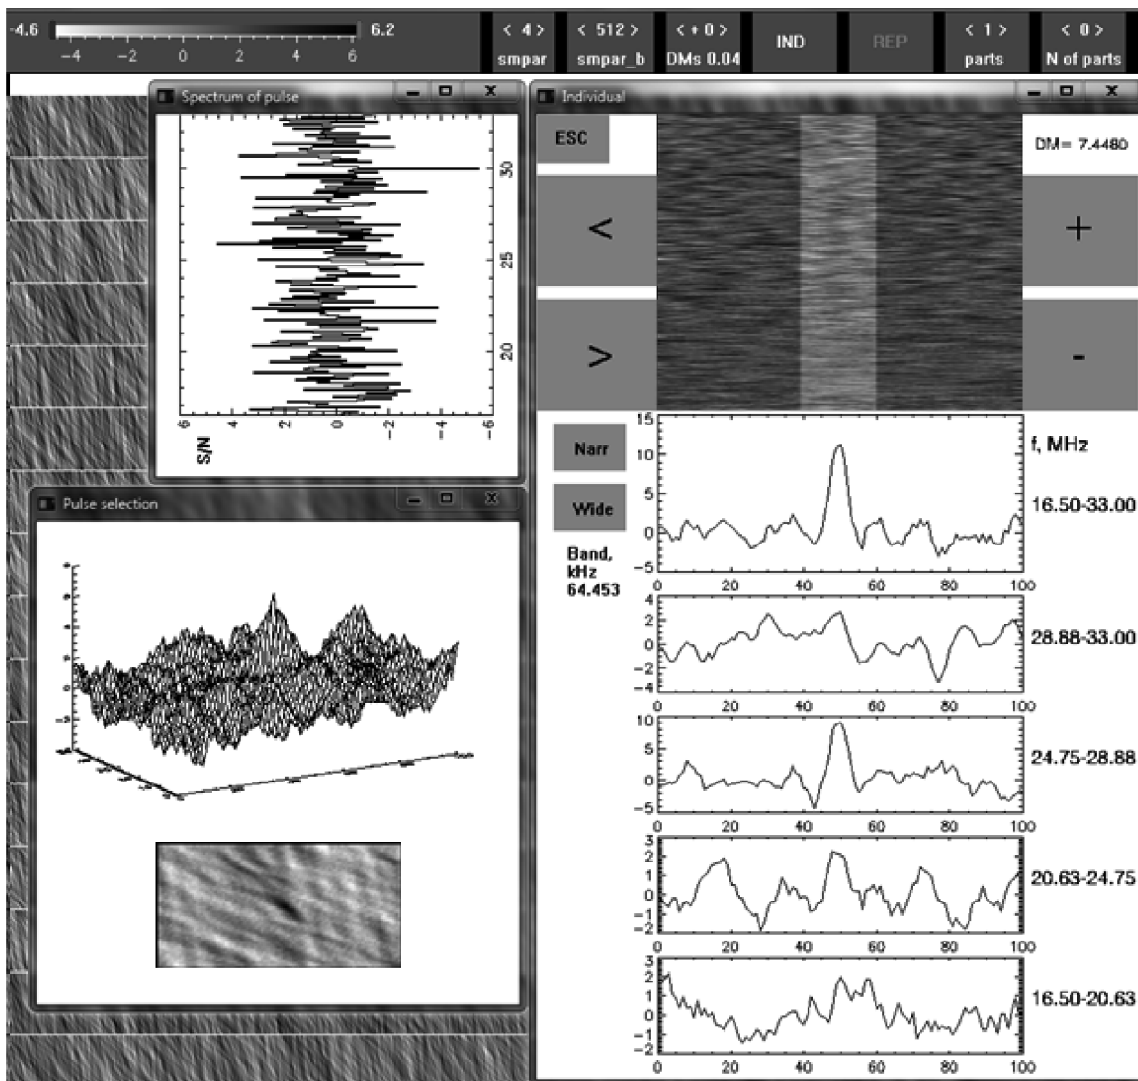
-4.6 6.2
−4 −2 0 2 4 6

< 4 >
smpar

< 512 >
smpar_b

< + 0 >
DMs 0.04

IND

REP

< 1 >
parts

< 0 >
N of parts

Spectrum of pulse

30
25
20

6 4 2 0 −2 −4 −6
S/N

Pulse selection

Individual

ESC

DM= 7.4480

<

+

>

-

Narr

Wide

Band, kHz 64.453

f, MHz

15
10
5
0
−5
0 20 40 60 80 100

16.50-33.00

4
2
0
−2
−4
0 20 40 60 80 100

28.88-33.00

10
5
0
−5
0 20 40 60 80 100

24.75-28.88

3
2
1
0
−1
−2
0 20 40 60 80 100

20.63-24.75

3
2
1
0
−1
−2
0 20 40 60 80 100

16.50-20.63